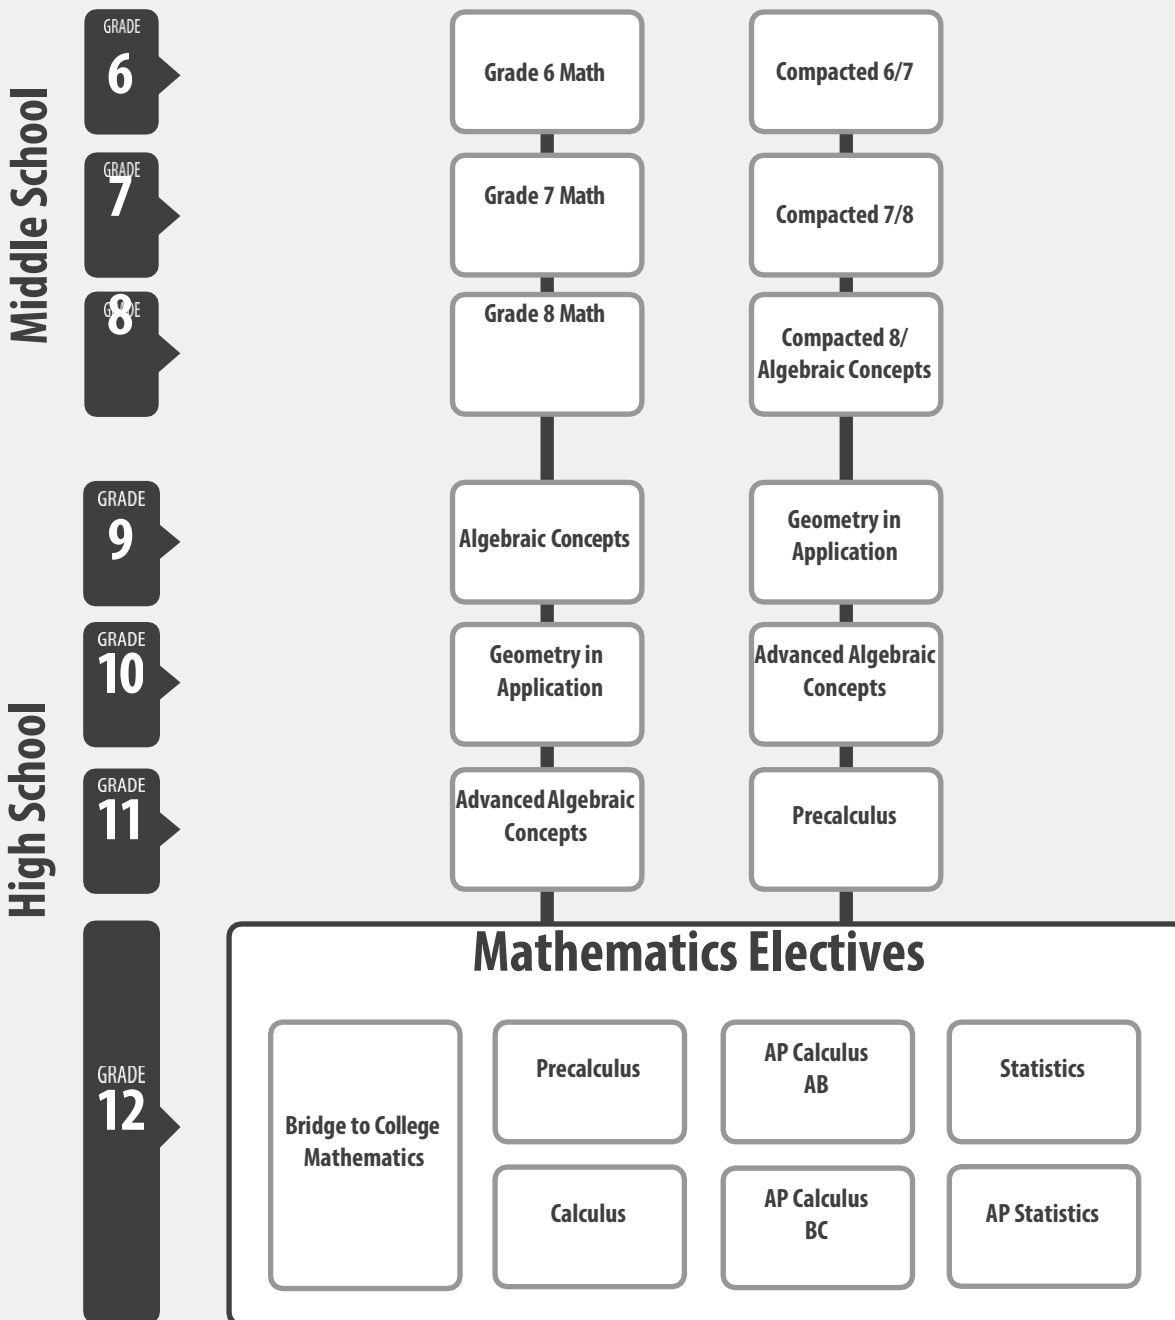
Middle School

GRADE
6

Grade 6 Math

Compacted 6/7

GRADE
7

Grade 7 Math

Compacted 7/8

GRADE
8

Grade 8 Math

Compacted 8/ Algebraic Concepts

High School

GRADE
9

Algebraic Concepts

Geometry in Application

GRADE
10

Geometry in Application

Advanced Algebraic Concepts

GRADE
11

Advanced Algebraic Concepts

Precalculus

GRADE
12

Mathematics Electives

Bridge to College Mathematics

Precalculus

AP Calculus AB

Statistics

Calculus

AP Calculus BC

AP Statistics